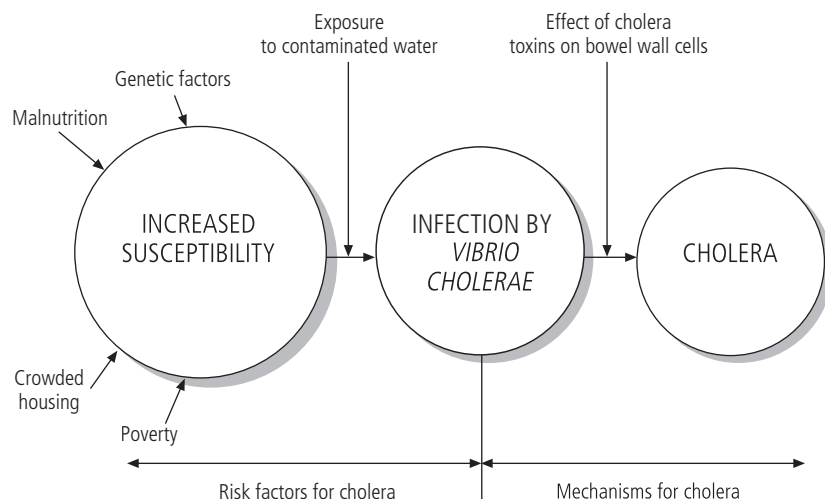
Exposure to contaminated water

Effect of cholera toxins on bowel wall cells

Genetic factors

Malnutrition

INCREASED SUSCEPTIBILITY

INFECTION BY *VIBRIO CHOLERAE*

CHOLERA

Crowded housing

Poverty

Risk factors for cholera

Mechanisms for cholera